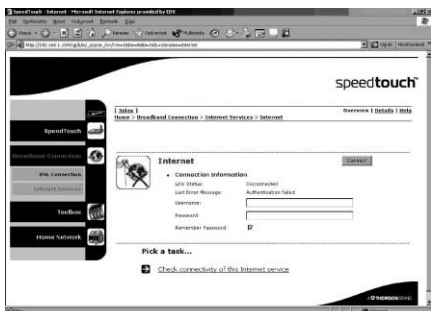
SpeedTouch - Internet - Microsoft Internet Explorer provided by EDS

Bestand Bewerken Beeld Favorieten Extra Help

Vorige Zoeken Favorieten Multimedia

Adres http://192.168.1.254/cgi/b/_pppoe_/ov/?ce=1&be=0&l0=1&l1=1&name=Internet

Ga naar Koppelingen

speedtouch™

[ Setup ]
Home > Broadband Connection > Internet Services > Internet

Overview | Details | Help

SpeedTouch

Broadband Connection

DSL Connection

Internet Services

Toolbox

Home Network

Internet

Connect

• Connection Information

Link Status: Disconnected

Last Error Message: Authentication failed

Username:

Password:

Remember Password:

Pick a task...

Check connectivity of this Internet service

THOMSON BRAND